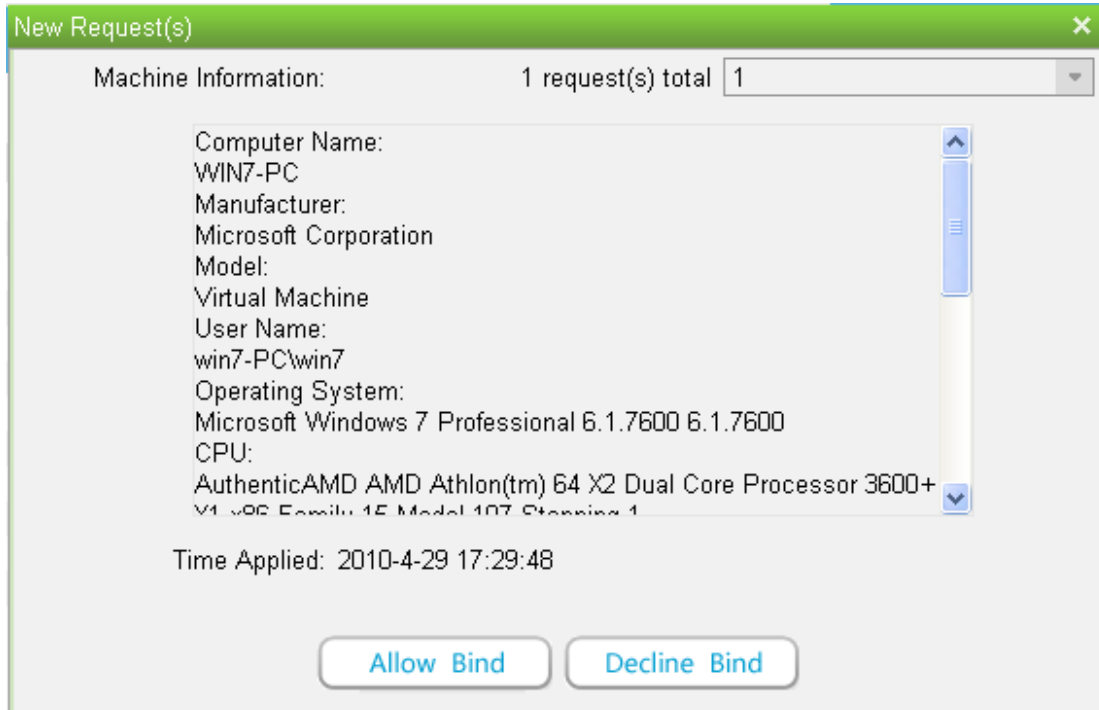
New Request(s)

Machine Information: 1 request(s) total 1

Computer Name:
WIN7-PC
Manufacturer:
Microsoft Corporation
Model:
Virtual Machine
User Name:
win7-PC\win7
Operating System:
Microsoft Windows 7 Professional 6.1.7600 6.1.7600
CPU:
AuthenticAMD AMD Athlon(tm) 64 X2 Dual Core Processor 3600+
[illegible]

Time Applied: 2010-4-29 17:29:48

Allow Bind
Decline Bind